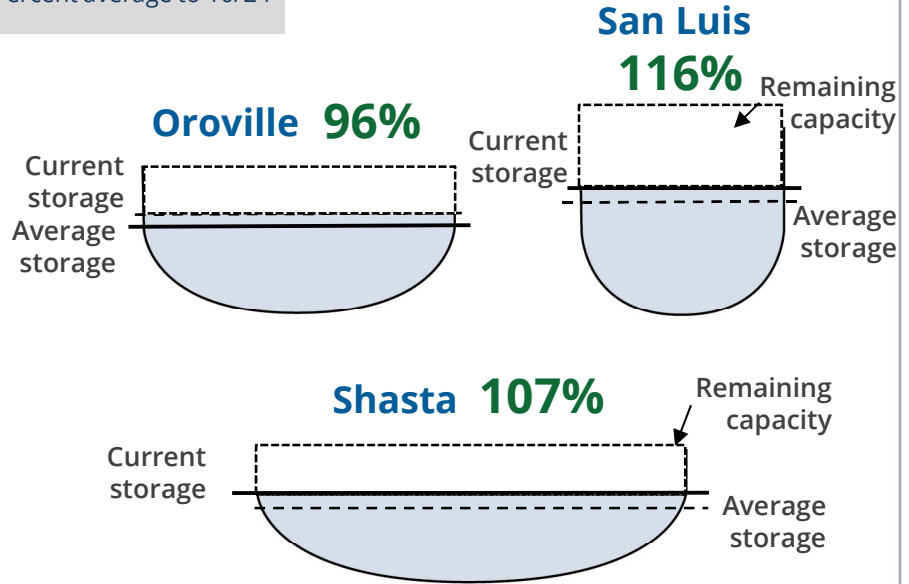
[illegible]rcent average to 10/24

San Luis

116%

Remaining capacity

Oroville 96%

Current storage

Current storage

Average storage

Average storage

Shasta 107%

Remaining capacity

Current storage

Average storage